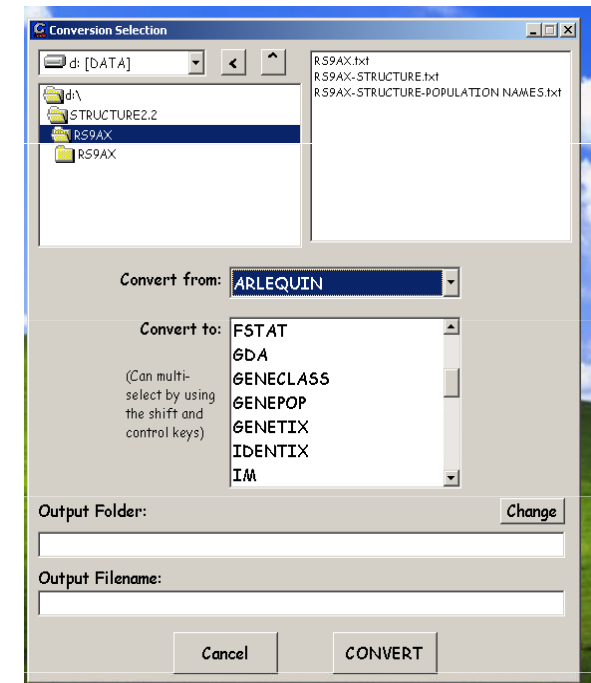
Conversion Selection

d: [DATA]

<

^

d:\
STRUCTURE2.2
RS9AX
RS9AX

RS9AX.txt
RS9AX-STRUCTURE.txt
RS9AX-STRUCTURE-POPULATION NAMES.txt

Convert from:
ARLEQUIN

Convert to:
(Can multi-select by using the shift and control keys)

FSTAT
GDA
GENECLASS
GENEPOP
GENETIX
IDENTIX
IM

Output Folder:
Change

Output Filename:

Cancel
CONVERT